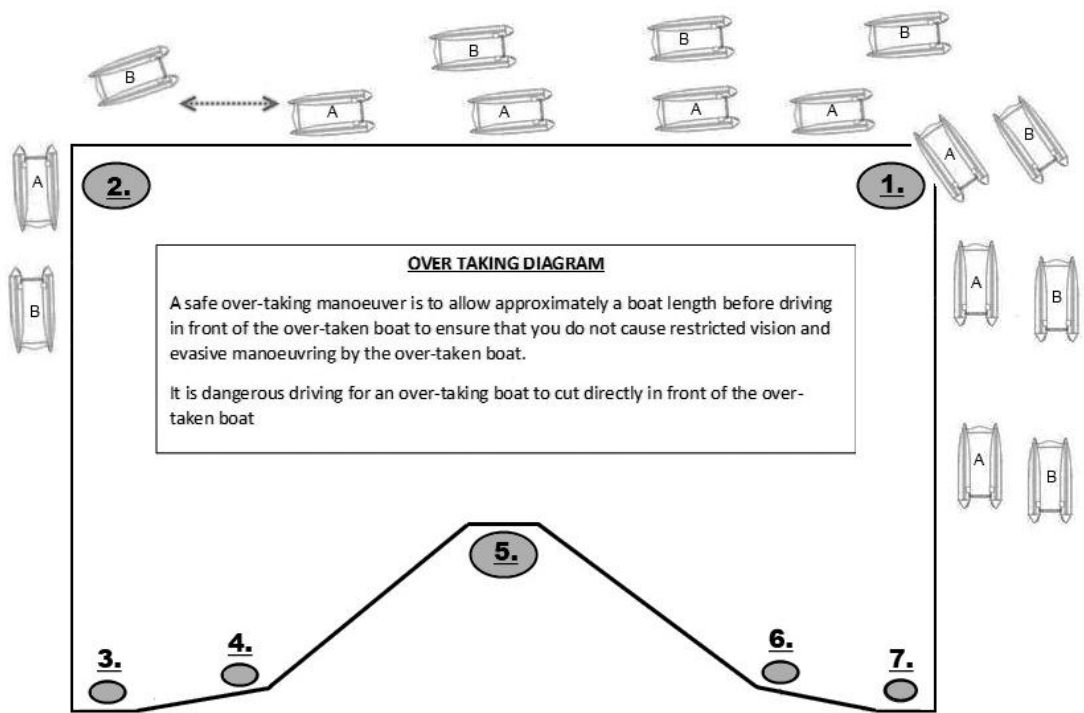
B
A
B
A
B
A
B
A
A
B
A
A
B
B
2.
1.
A
B

OVER TAKING DIAGRAM

A safe over-taking manoeuver is to allow approximately a boat length before driving in front of the over-taken boat to ensure that you do not cause restricted vision and evasive manoeuvring by the over-taken boat.

It is dangerous driving for an over-taking boat to cut directly in front of the over-taken boat

A
B
5.
3.
4.
6.
7.